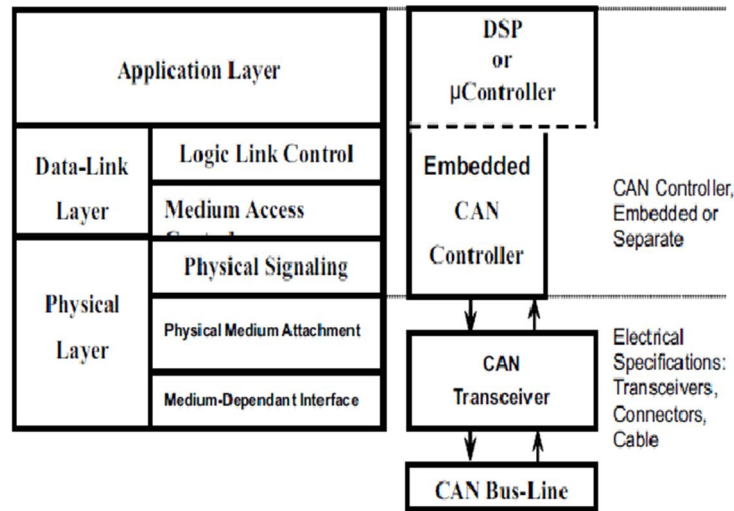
Application Layer

Data-Link Layer

Logic Link Control

Medium Access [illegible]

Physical Layer

Physical Signaling

Physical Medium Attachment

Medium-Dependant Interface

DSP or μController

Embedded CAN Controller

CAN Controller, Embedded or Separate

CAN Transceiver

Electrical Specifications: Transceivers, Connectors, Cable

CAN Bus-Line